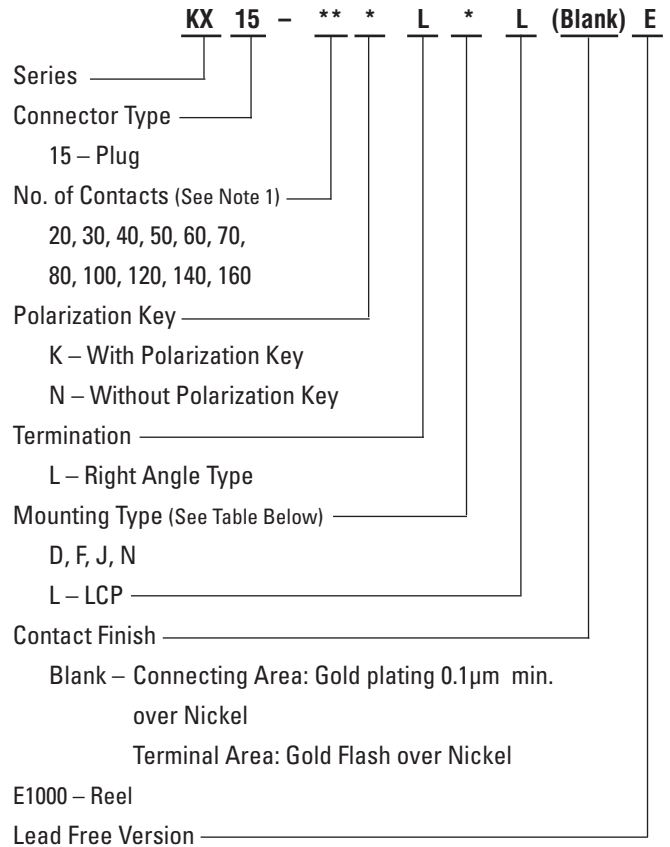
KX 15 – ** * L * L (Blank) E

Series

Connector Type

15 – Plug

No. of Contacts (See Note 1)

20, 30, 40, 50, 60, 70, 80, 100, 120, 140, 160

Polarization Key

K – With Polarization Key

N – Without Polarization Key

Termination

L – Right Angle Type

Mounting Type (See Table Below)

D, F, J, N

L – LCP

Contact Finish

Blank – Connecting Area: Gold plating 0.1µm min. over Nickel

Terminal Area: Gold Flash over Nickel

E1000 – Reel

Lead Free Version